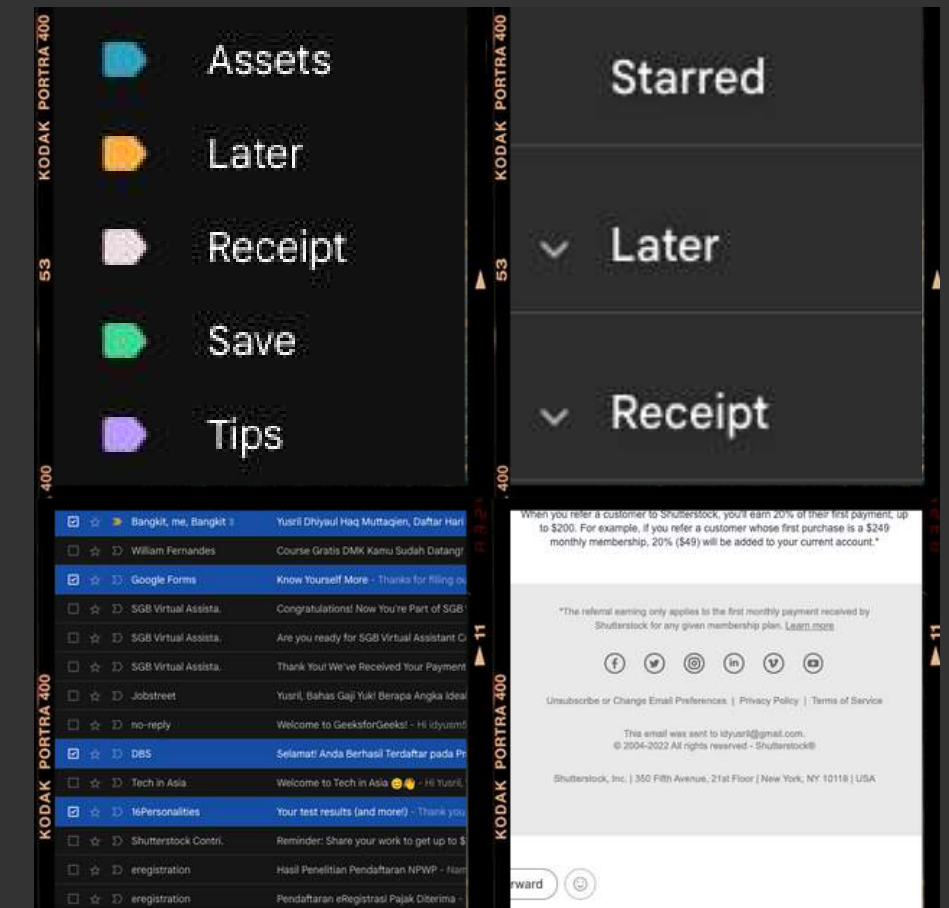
KODAK PORTRA 400
53
400

Assets
Later
Receipt
Save
Tips

KODAK PORTRA 400
53
400

Starred
Later
Receipt

KODAK PORTRA 400
11

| Bangkit, me, Bangkit | Yusril Dhiyaul Haq Muttaqien, Daftar Hari |
|---|---|
| William Fernandes | Course Gratis DMK Kamu Sudah Datang! |
| Google Forms | Know Yourself More - Thanks for filling ou |
| SGB Virtual Assista. | Congratulations! Now You're Part of SGB |
| SGB Virtual Assista. | Are you ready for SGB Virtual Assistant C |
| SGB Virtual Assista. | Thank You! We've Received Your Payment |
| Jobstreet | Yusril, Bahas Gaji Yuk! Berapa Angka Ideal |
| no-reply | Welcome to GeeksforGeeks! - Hi idyusri |
| DBS | Selamat! Anda Berhasil Terdaftar pada Pr |
| Tech in Asia | Welcome to Tech in Asia 😊👋 - Hi Yusril, |
| 16Personalities | Your test results (and more!) - Thank you |
| Shutterstock Contri. | Reminder: Share your work to get up to $ |
| eregistration | Hasil Penelitian Pendaftaran NPWP - Nam |
| eregistration | Pendaftaran eRegistrasi Pajak Diterima - |

KODAK PORTRA 400
11

When you refer a customer to Shutterstock, you'll earn 20% of their first payment, up to $200. For example, if you refer a customer whose first purchase is a $249 monthly membership, 20% ($49) will be added to your current account.*

*The referral earning only applies to the first monthly payment received by Shutterstock for any given membership plan. Learn more

Unsubscribe or Change Email Preferences | Privacy Policy | Terms of Service

This email was sent to idyusril@gmail.com.
© 2004-2022 All rights reserved - Shutterstock®

Shutterstock, Inc. | 350 Fifth Avenue, 21st Floor | New York, NY 10118 | USA

rward